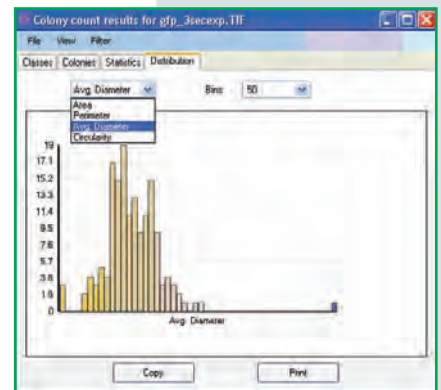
Colony count results for gfp_3secexp.TIF

File View Filter

Classes Colonies Statistics Distribution

Avg. Diameter

Bins: 50

Area
Perimeter
Avg. Diameter
Circularity

19
17.1
15.2
13.3
11.4
9.5
7.6
5.7
3.8
1.9
0

Avg. Diameter

Copy

Print